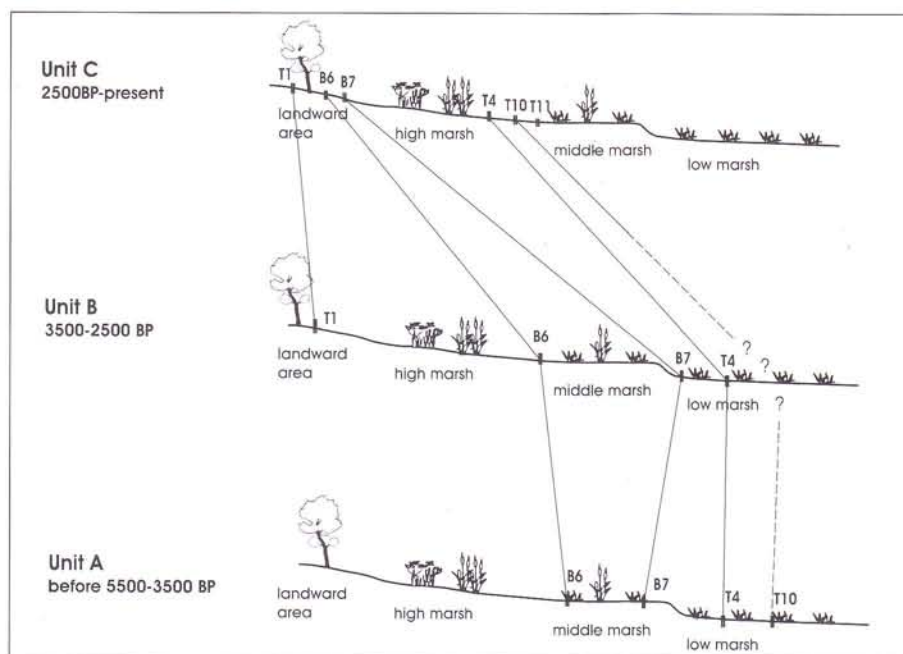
Unit C
2500BP-present

T1 B6 B7 T4 T10 T11

landward area

high marsh

middle marsh

low marsh

Unit B
3500-2500 BP

T1

landward area

high marsh

B6

middle marsh

B7 T4 ? ?

low marsh ?

Unit A
before 5500-3500 BP

landward area

high marsh

B6 B7

middle marsh

T4 T10

low marsh